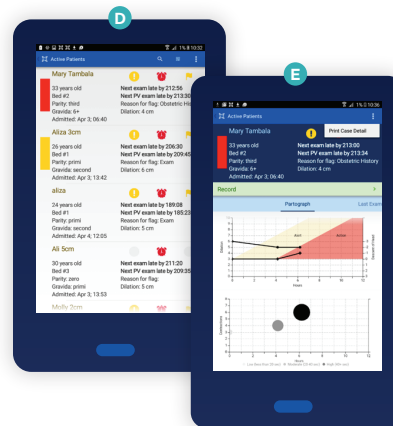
D

Active Patients

Mary Tambala
33 years old
Bed #2
Parity: third
Gravida: 6+
Admitted: Apr 3, 06:40
Next exam late by 212:56
Next PV exam late by 213:30
Reason for flag: Obstetric Hi
Dilation: 4 cm

Aliza 3cm
26 years old
Bed #1
Parity: second
Gravida: second
Admitted: Apr 3, 12:42
Next exam late by 206:30
Next PV exam late by 209:45
Reason for flag: Exam
Dilation: 6 cm

aliza
24 years old
Bed #1
Parity: primi
Gravida: primi
Admitted: Apr 4, 12:05
Next exam late by 189:08
Next PV exam late by 185:23
Reason for flag: Exam
Dilation: 5 cm

Ali 5cm
30 years old
Bed #2
Parity: zero
Gravida: primi
Admitted: Apr 3, 13:53
Next exam late by 211:20
Next PV exam late by 209:35
Reason for flag: Exam
Dilation: 5 cm

Molly 2cm

E

1% 10:36

Active Patients

Mary Tambala
33 years old
Bed #2
Parity: third
Gravida: 6+
Admitted: Apr 3, 06:40
Print Case Detail
Next exam late by 213:00
Next PV exam late by 213:34
Reason for flag: Obstetric History
Dilation: 4 cm

Record

Partograph
Last Exam

Alert
Action
Dilation
Hours
Descent of Head

Contractions
Hours